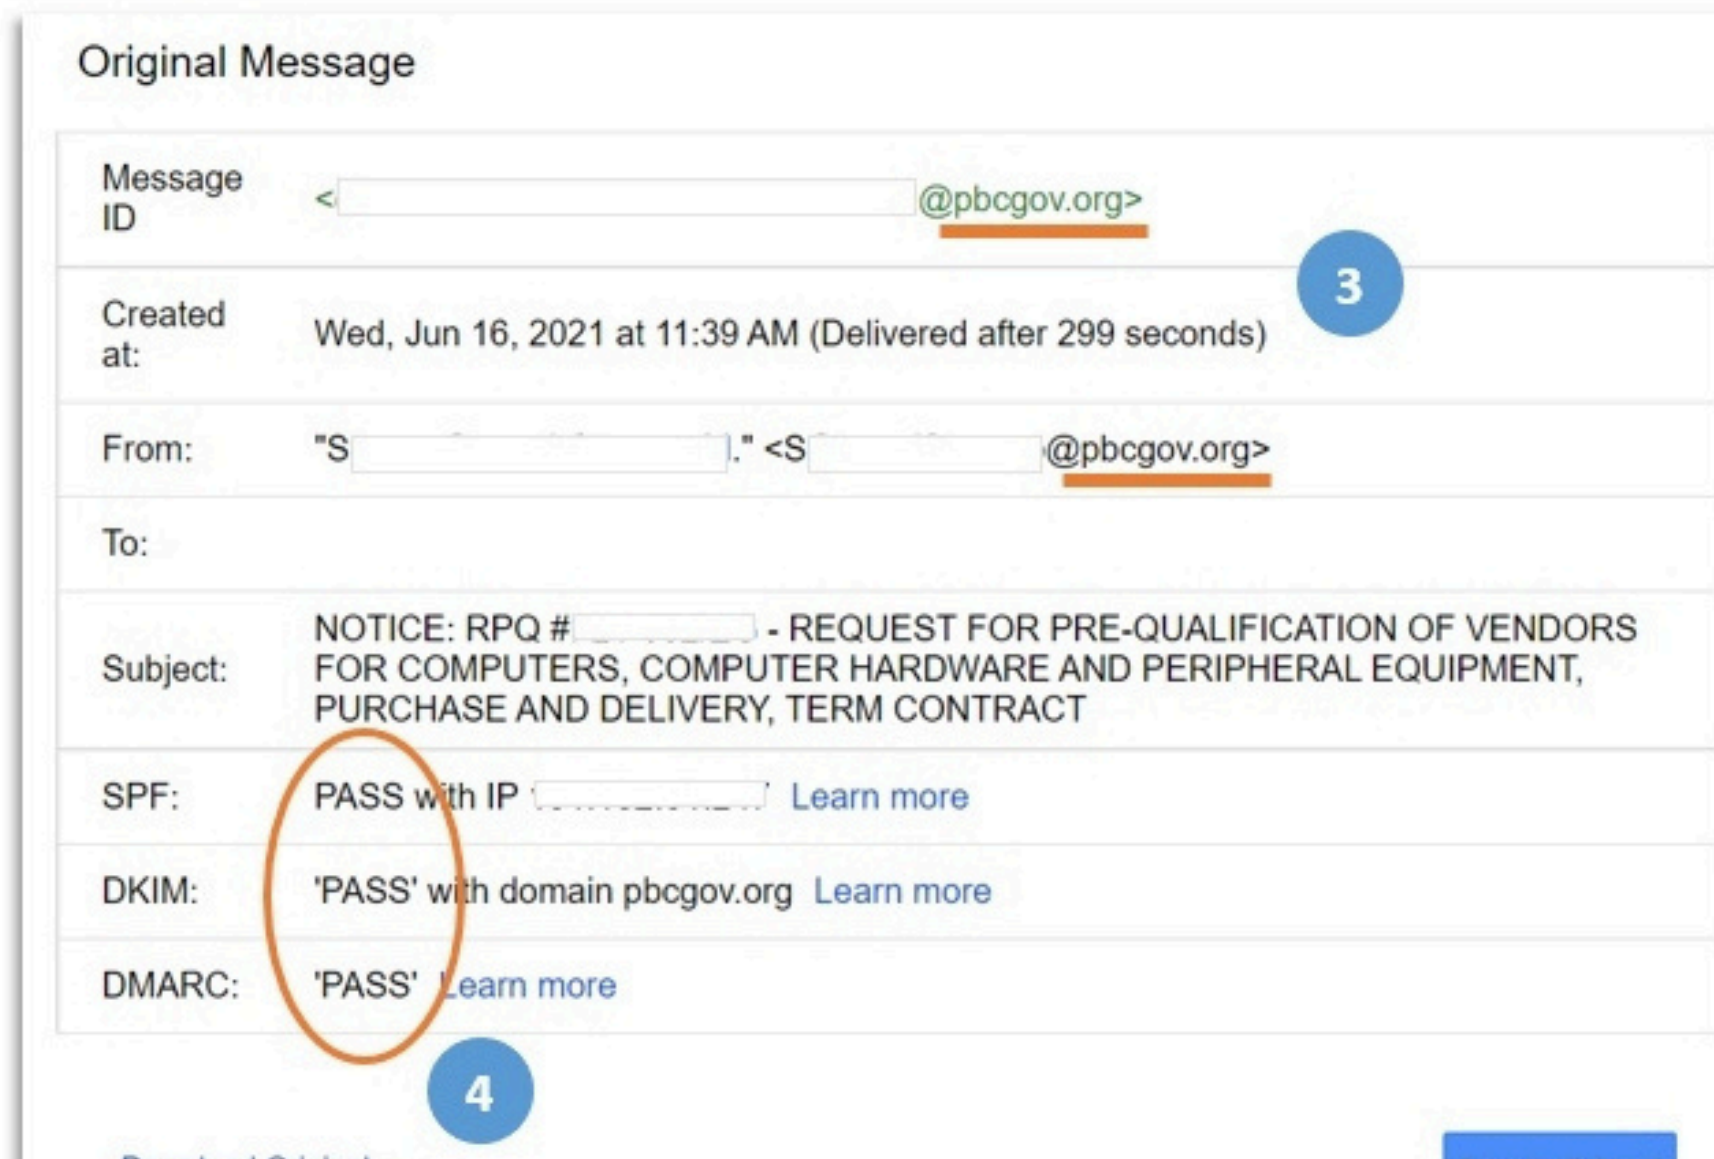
Original Message

| | |
|---|---|
| Message ID | <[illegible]@pbcgov.org> |
| Created at: | Wed, Jun 16, 2021 at 11:39 AM (Delivered after 299 seconds) |
| From: | "S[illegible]." <S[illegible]@pbcgov.org> |
| To: | |
| Subject: | NOTICE: RPQ #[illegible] - REQUEST FOR PRE-QUALIFICATION OF VENDORS FOR COMPUTERS, COMPUTER HARDWARE AND PERIPHERAL EQUIPMENT, PURCHASE AND DELIVERY, TERM CONTRACT |
| SPF: | PASS with IP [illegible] Learn more |
| DKIM: | 'PASS' with domain pbcgov.org Learn more |
| DMARC: | 'PASS' Learn more |

3

4

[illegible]